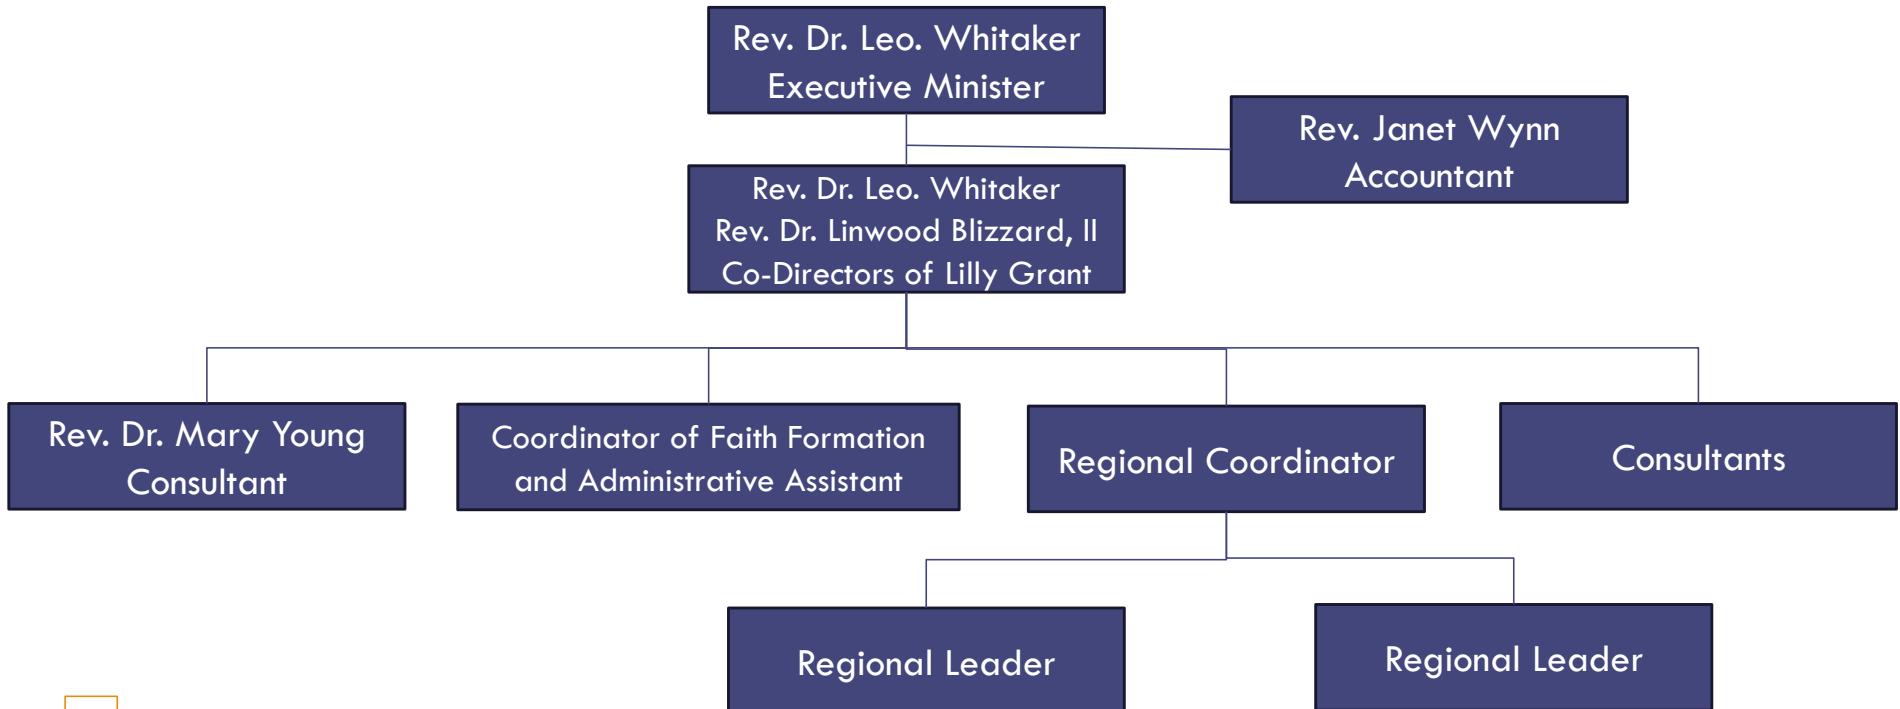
Rev. Dr. Leo. Whitaker
Executive Minister

Rev. Janet Wynn
Accountant

Rev. Dr. Leo. Whitaker
Rev. Dr. Linwood Blizzard, II
Co-Directors of Lilly Grant

Rev. Dr. Mary Young
Consultant

Coordinator of Faith Formation and Administrative Assistant

Regional Coordinator

Consultants

Regional Leader

Regional Leader